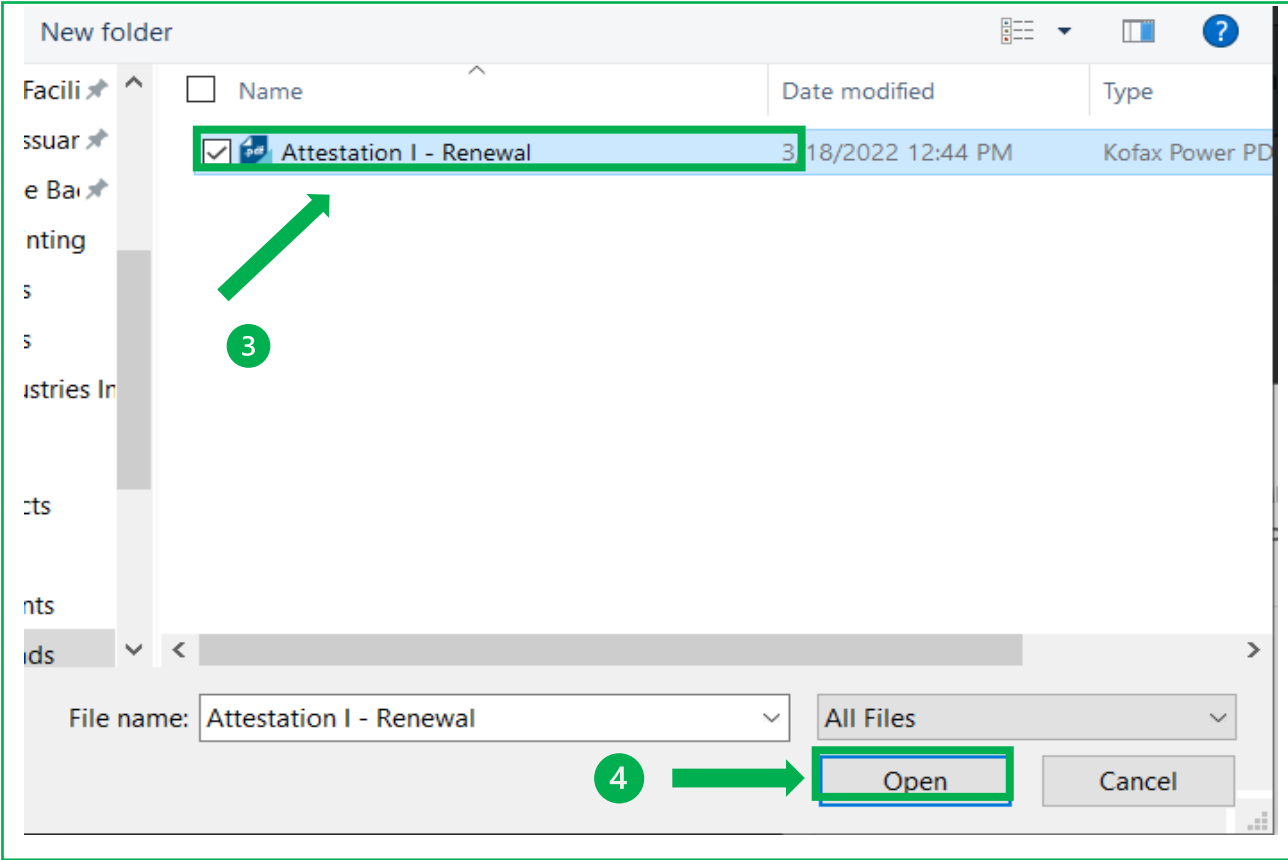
New folder

Facili
ssuar
e Ba
nting
s
s
ustries In
cts
nts
ds

Name
Date modified
Type

Attestation I - Renewal
3/18/2022 12:44 PM
Kofax Power PD

3

File name: Attestation I - Renewal
All Files

4

Open
Cancel